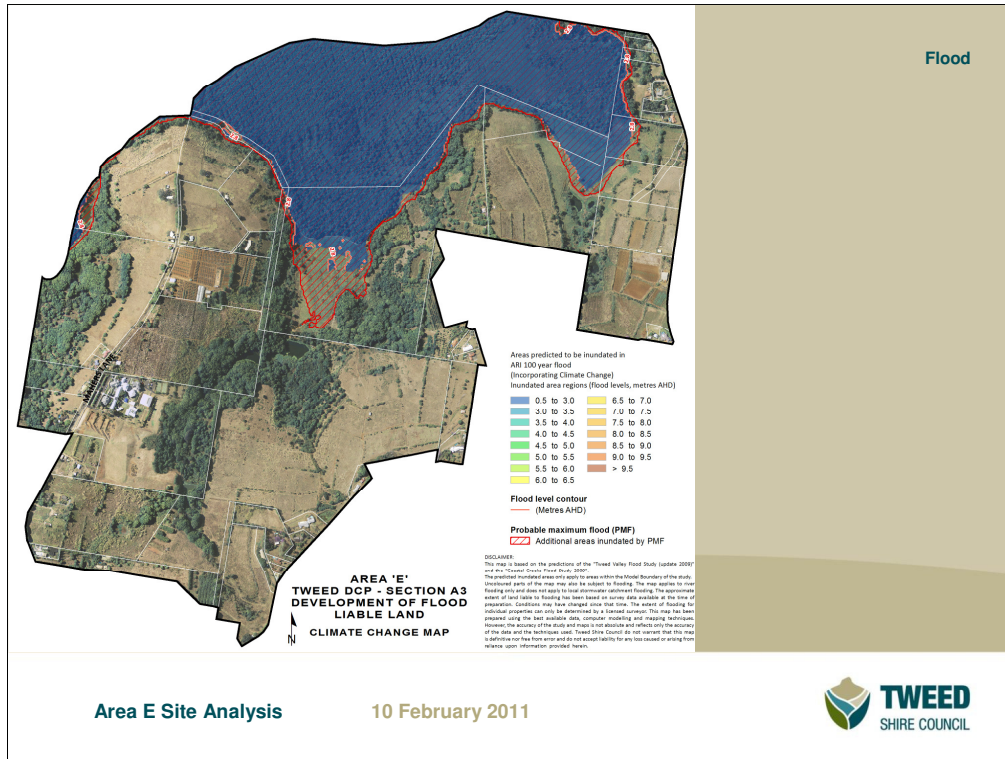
Flood

Areas predicted to be inundated in
ARI 100 year flood
(Incorporating Climate Change)
Inundated area regions (flood levels, metres AHD)

0.5 to 3.0
3.0 to 3.5
3.5 to 4.0
4.0 to 4.5
4.5 to 5.0
5.0 to 5.5
5.5 to 6.0
6.0 to 6.5
6.5 to 7.0
7.0 to 7.5
7.5 to 8.0
8.0 to 8.5
8.5 to 9.0
9.0 to 9.5
> 9.5

Flood level contour
(Metres AHD)

Probable maximum flood (PMF)
Additional areas inundated by PMF

DISCLAIMER:
This map is based on the predictions of the "Tweed Valley Flood Study (update 2009)" and the "Coastal Creeks Flood Study 2009".
The predicted inundated areas only apply to areas within the Model Boundary of the study. Uncoloured parts of the map may also be subject to flooding. The map applies to river flooding only and does not apply to local stormwater catchment flooding. The approximate extent of land liable to flooding has been based on survey data available at the time of preparation. Conditions may have changed since that time. The extent of flooding for individual properties can only be determined by a licensed surveyor. This map has been prepared using the best available data, computer modelling and mapping techniques. However, the accuracy of the study and maps is not absolute and reflects only the accuracy of the data and the techniques used. Tweed Shire Council do not warrant that this map is definitive nor free from error and do not accept liability for any loss caused or arising from reliance upon information provided herein.

AREA 'E'
TWEED DCP - SECTION A3
DEVELOPMENT OF FLOOD
LIABLE LAND
CLIMATE CHANGE MAP

N

Area E Site Analysis
10 February 2011

TWEED
SHIRE COUNCIL